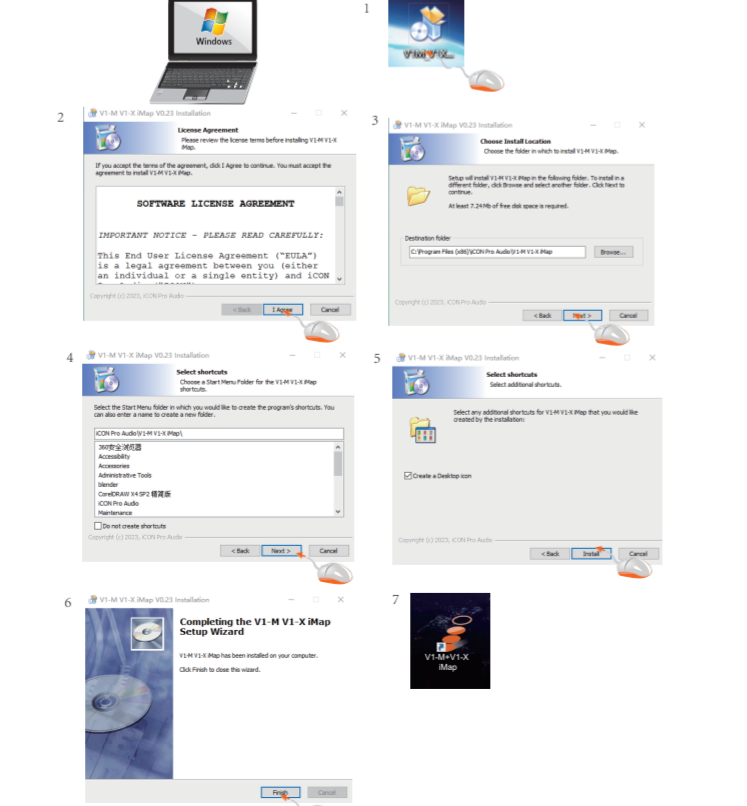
Windows

1

V1M+V1X

2

V1-M V1-X iMap V0.23 Installation

License Agreement
Please review the license terms before installing V1-M V1-X iMap.

If you accept the terms of the agreement, click I Agree to continue. You must accept the agreement to install V1-M V1-X iMap.

SOFTWARE LICENSE AGREEMENT

IMPORTANT NOTICE - PLEASE READ CAREFULLY:

This End User License Agreement ("EULA") is a legal agreement between you (either an individual or a single entity) and iCON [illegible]

Copyright (c) 2023, iCON Pro Audio

< Back | I Agree | Cancel

3

V1-M V1-X iMap V0.23 Installation

Choose Install Location
Choose the folder in which to install V1-M V1-X iMap.

Setup will install V1-M V1-X iMap in the following folder. To install in a different folder, click Browse and select another folder. Click Next to continue.

At least 7.24 Mb of free disk space is required.

Destination folder
C:\Program Files (x86)\iCON Pro Audio\V1-M V1-X iMap

Browse...

Copyright (c) 2023, iCON Pro Audio

< Back | Next > | Cancel

4

V1-M V1-X iMap V0.23 Installation

Select shortcuts
Choose a Start Menu Folder for the V1-M V1-X iMap shortcuts.

Select the Start Menu folder in which you would like to create the program's shortcuts. You can also enter a name to create a new folder.

iCON Pro Audio\V1-M V1-X iMap\

360安全浏览器
Accessibility
Accessories
Administrative Tools
blender
CorelDRAW X4 SP2 精简版
iCON Pro Audio
Maintenance

Do not create shortcuts

Copyright (c) 2023, iCON Pro Audio

< Back | Next > | Cancel

5

V1-M V1-X iMap V0.23 Installation

Select shortcuts
Select additional shortcuts.

Select any additional shortcuts for V1-M V1-X iMap that you would like created by the installation:

Create a Desktop icon

Copyright (c) 2023, iCON Pro Audio

< Back | Install | Cancel

6

V1-M V1-X iMap V0.23 Installation

Completing the V1-M V1-X iMap Setup Wizard

V1-M V1-X iMap has been installed on your computer.

Click Finish to close this wizard.

Finish | Cancel

7

V1-M+V1-X iMap